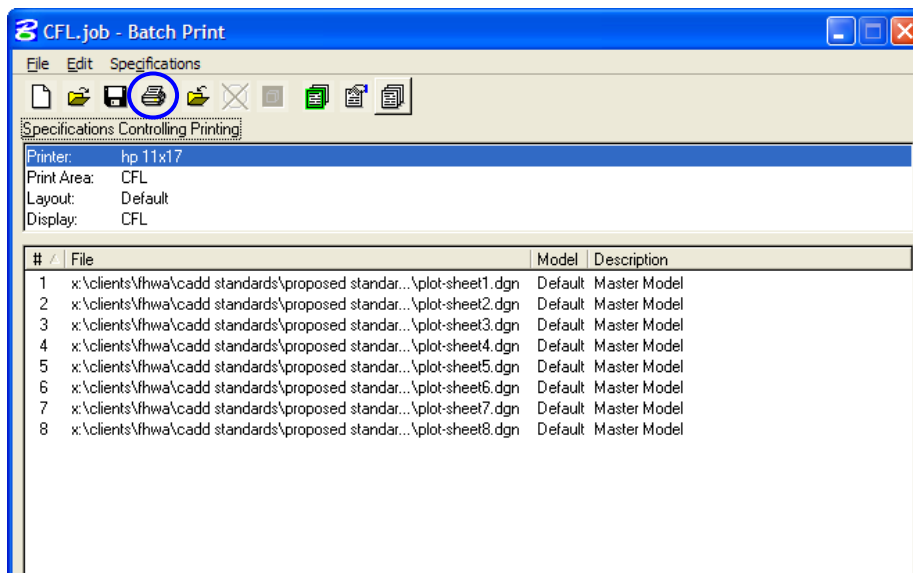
CFL.job - Batch Print

File Edit Specifications

Specifications Controlling Printing

Printer: hp 11x17
Print Area: CFL
Layout: Default
Display: CFL

| # | File | Model | Description |
|---|---|---|---|
| 1 | x:\clients\fhwa\cadd standards\proposed standar...\plot-sheet1.dgn | Default | Master Model |
| 2 | x:\clients\fhwa\cadd standards\proposed standar...\plot-sheet2.dgn | Default | Master Model |
| 3 | x:\clients\fhwa\cadd standards\proposed standar...\plot-sheet3.dgn | Default | Master Model |
| 4 | x:\clients\fhwa\cadd standards\proposed standar...\plot-sheet4.dgn | Default | Master Model |
| 5 | x:\clients\fhwa\cadd standards\proposed standar...\plot-sheet5.dgn | Default | Master Model |
| 6 | x:\clients\fhwa\cadd standards\proposed standar...\plot-sheet6.dgn | Default | Master Model |
| 7 | x:\clients\fhwa\cadd standards\proposed standar...\plot-sheet7.dgn | Default | Master Model |
| 8 | x:\clients\fhwa\cadd standards\proposed standar...\plot-sheet8.dgn | Default | Master Model |